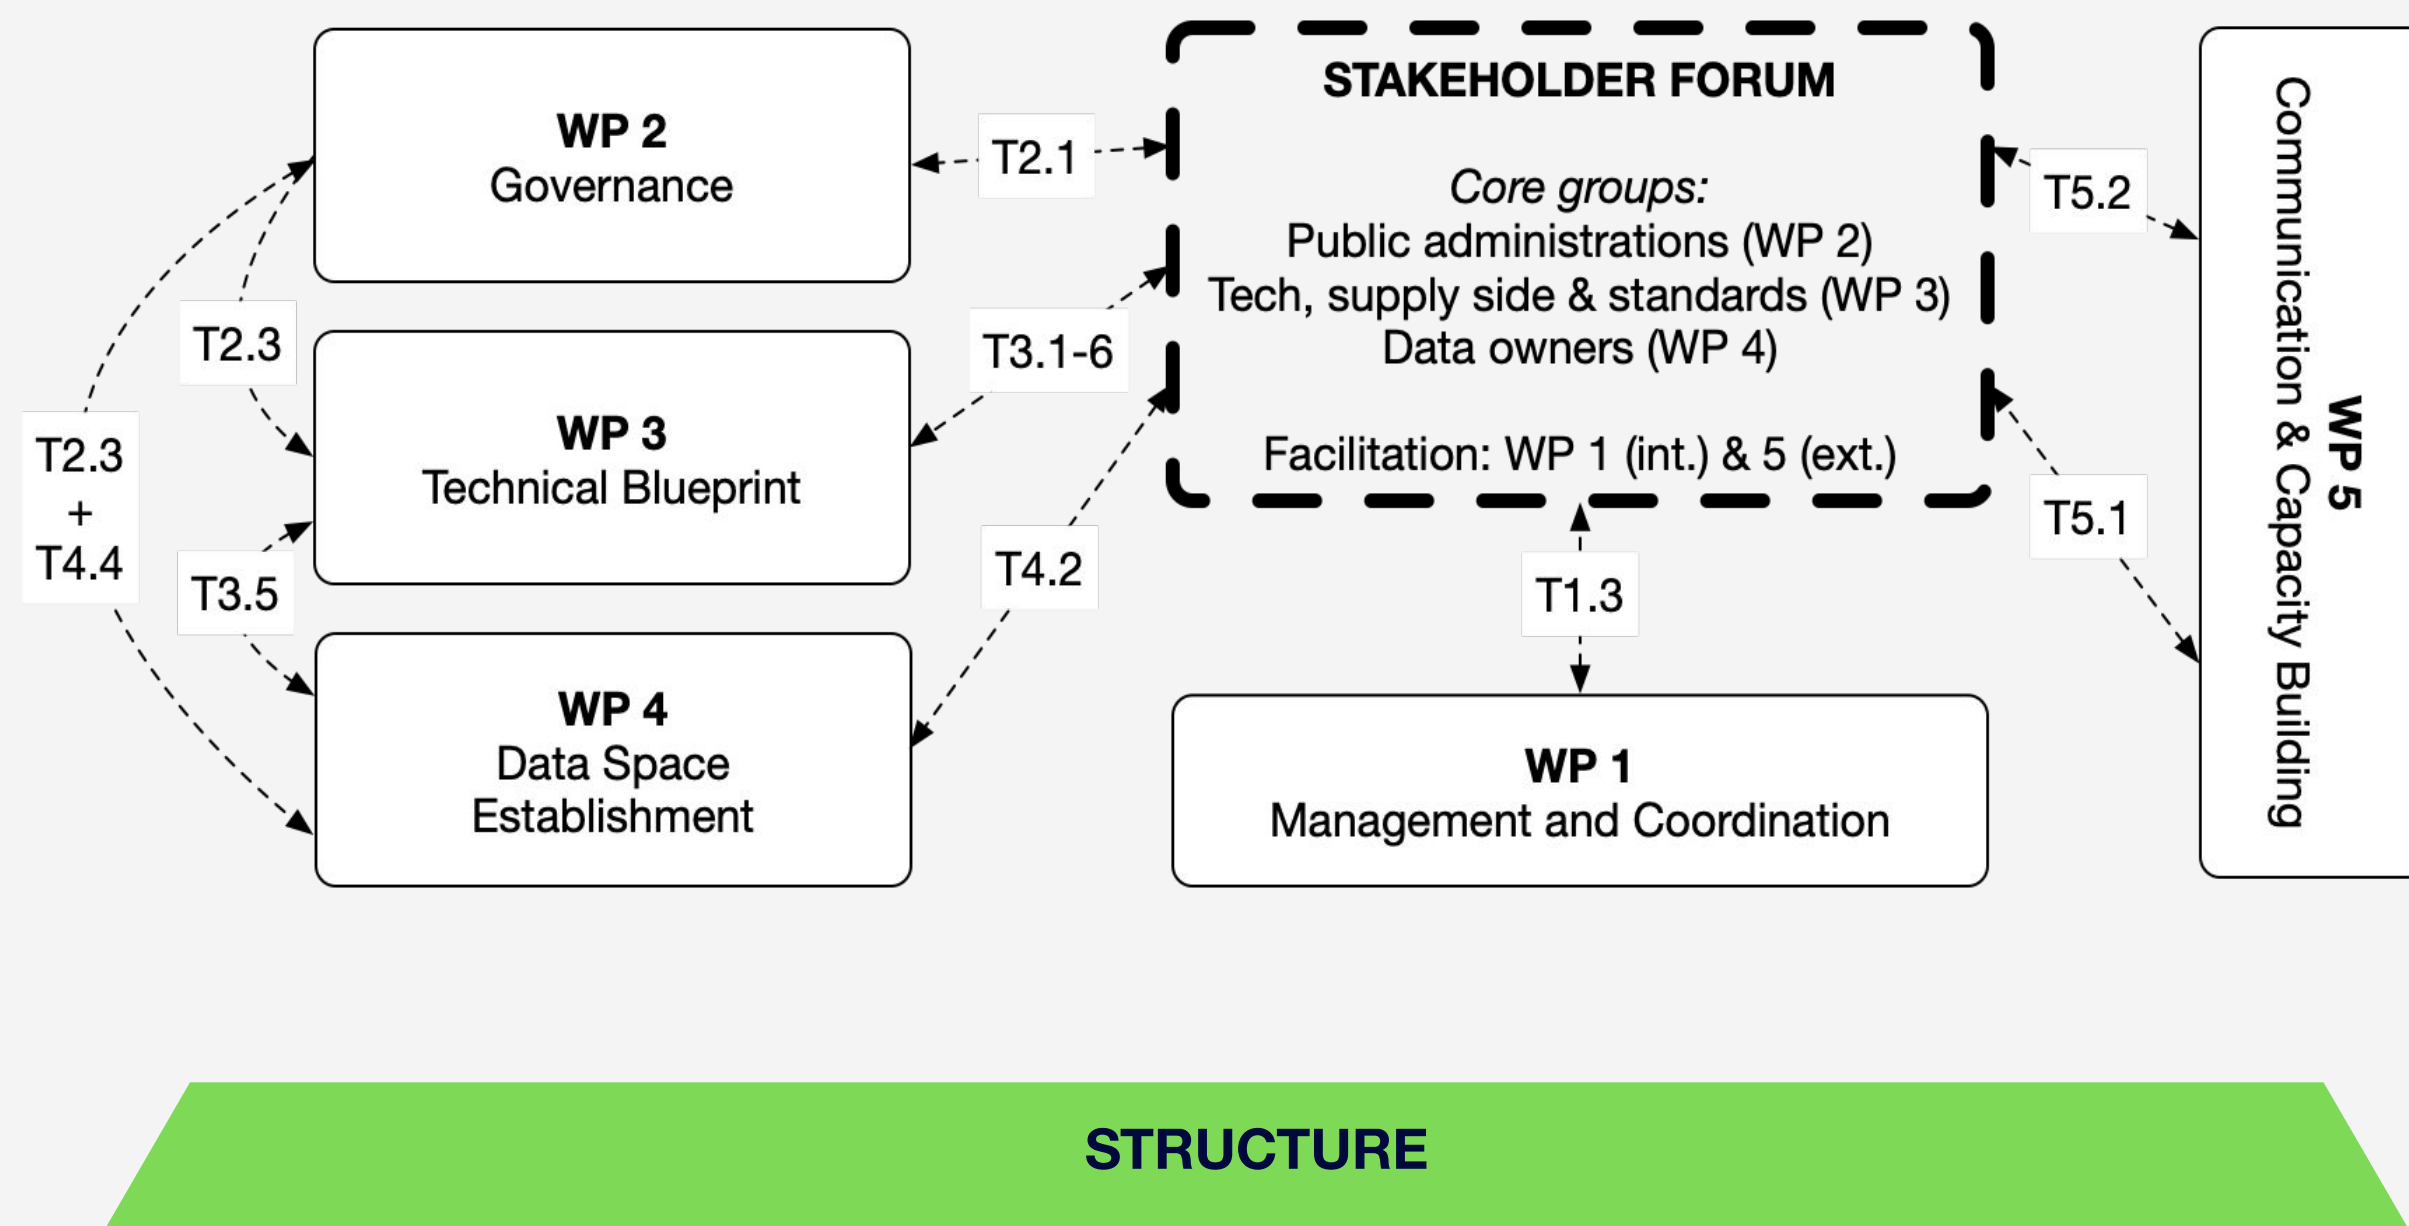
WP 2
Governance

T2.1

STAKEHOLDER FORUM

Core groups:
Public administrations (WP 2)
Tech, supply side & standards (WP 3)
Data owners (WP 4)

Facilitation: WP 1 (int.) & 5 (ext.)

T5.2

WP 5
Communication & Capacity Building

T2.3

T2.3
+
T4.4

WP 3
Technical Blueprint

T3.1-6

T5.1

T3.5

T4.2

T1.3

WP 4
Data Space
Establishment

WP 1
Management and Coordination

STRUCTURE